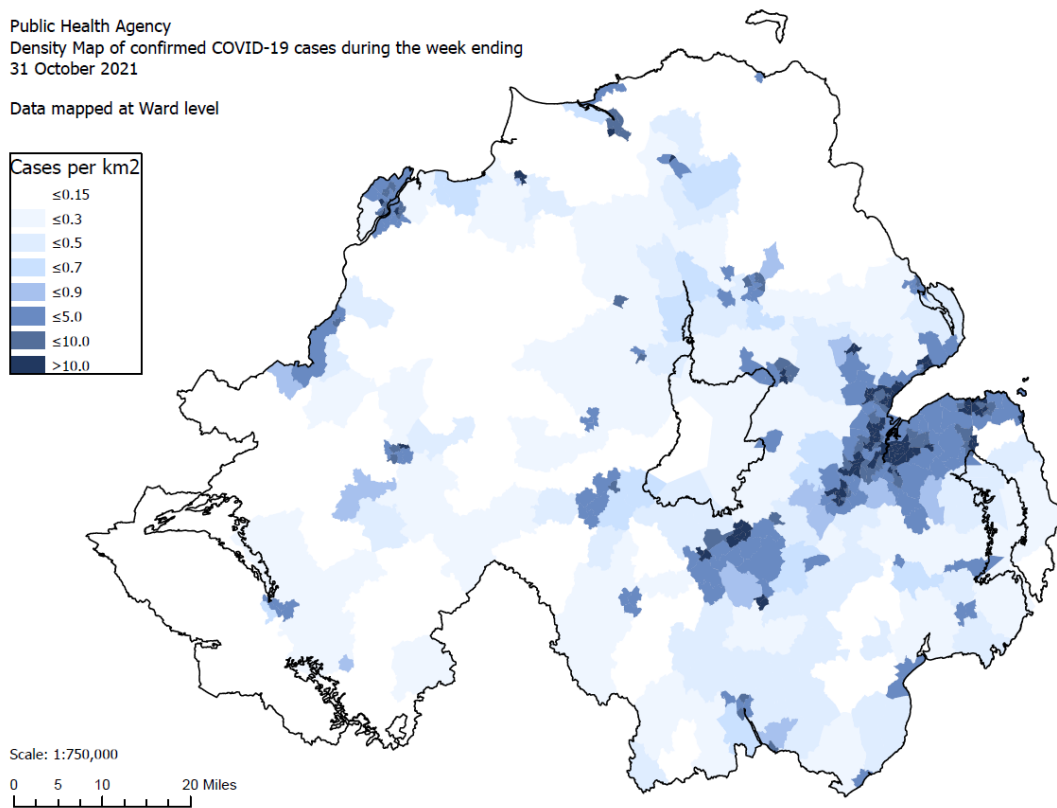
Public Health Agency
Density Map of confirmed COVID-19 cases during the week ending
31 October 2021

Data mapped at Ward level

Cases per km2
≤0.15
≤0.3
≤0.5
≤0.7
≤0.9
≤5.0
≤10.0
>10.0

Scale: 1:750,000
0 5 10 20 Miles